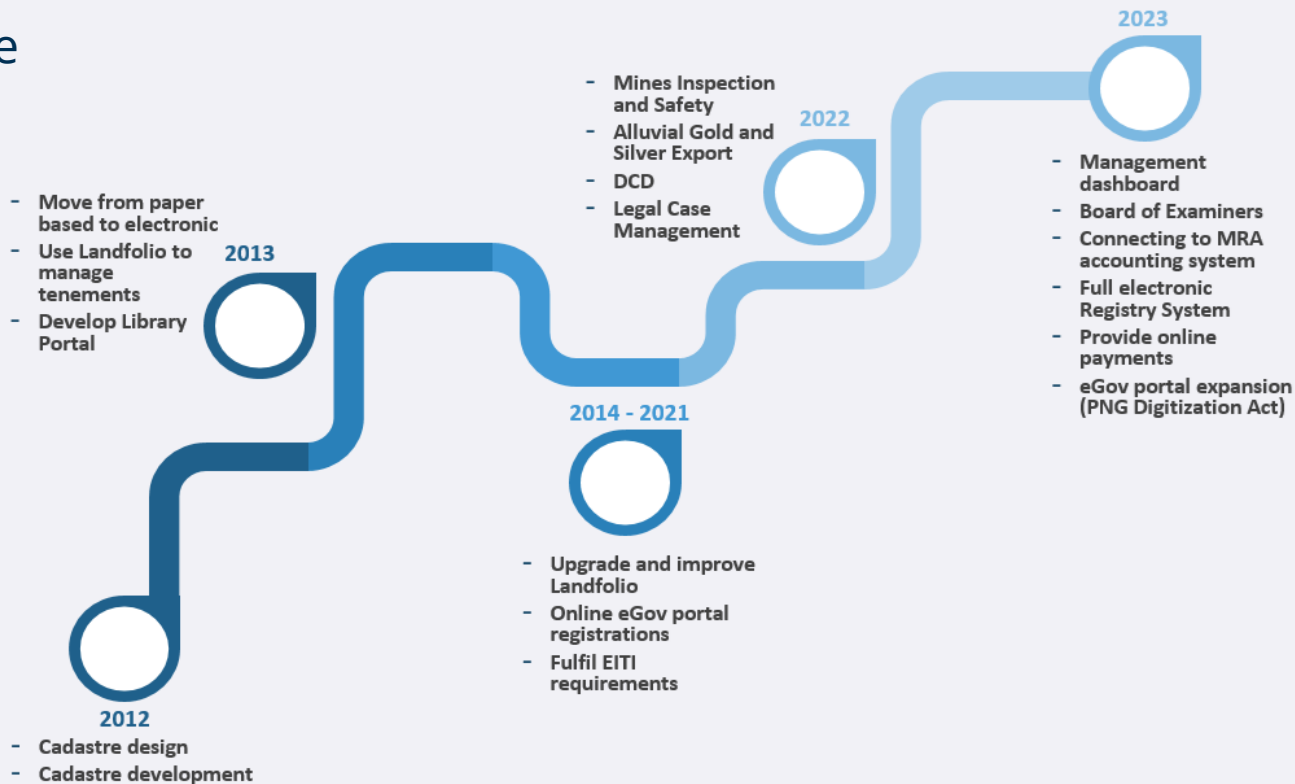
e

2012
- Cadastre design
- Cadastre development

2013
- Move from paper based to electronic
- Use Landfolio to manage tenements
- Develop Library Portal

2014 - 2021
- Upgrade and improve Landfolio
- Online eGov portal registrations
- Fulfil EITI requirements

2022
- Mines Inspection and Safety
- Alluvial Gold and Silver Export
- DCD
- Legal Case Management

2023
- Management dashboard
- Board of Examiners
- Connecting to MRA accounting system
- Full electronic Registry System
- Provide online payments
- eGov portal expansion (PNG Digitization Act)